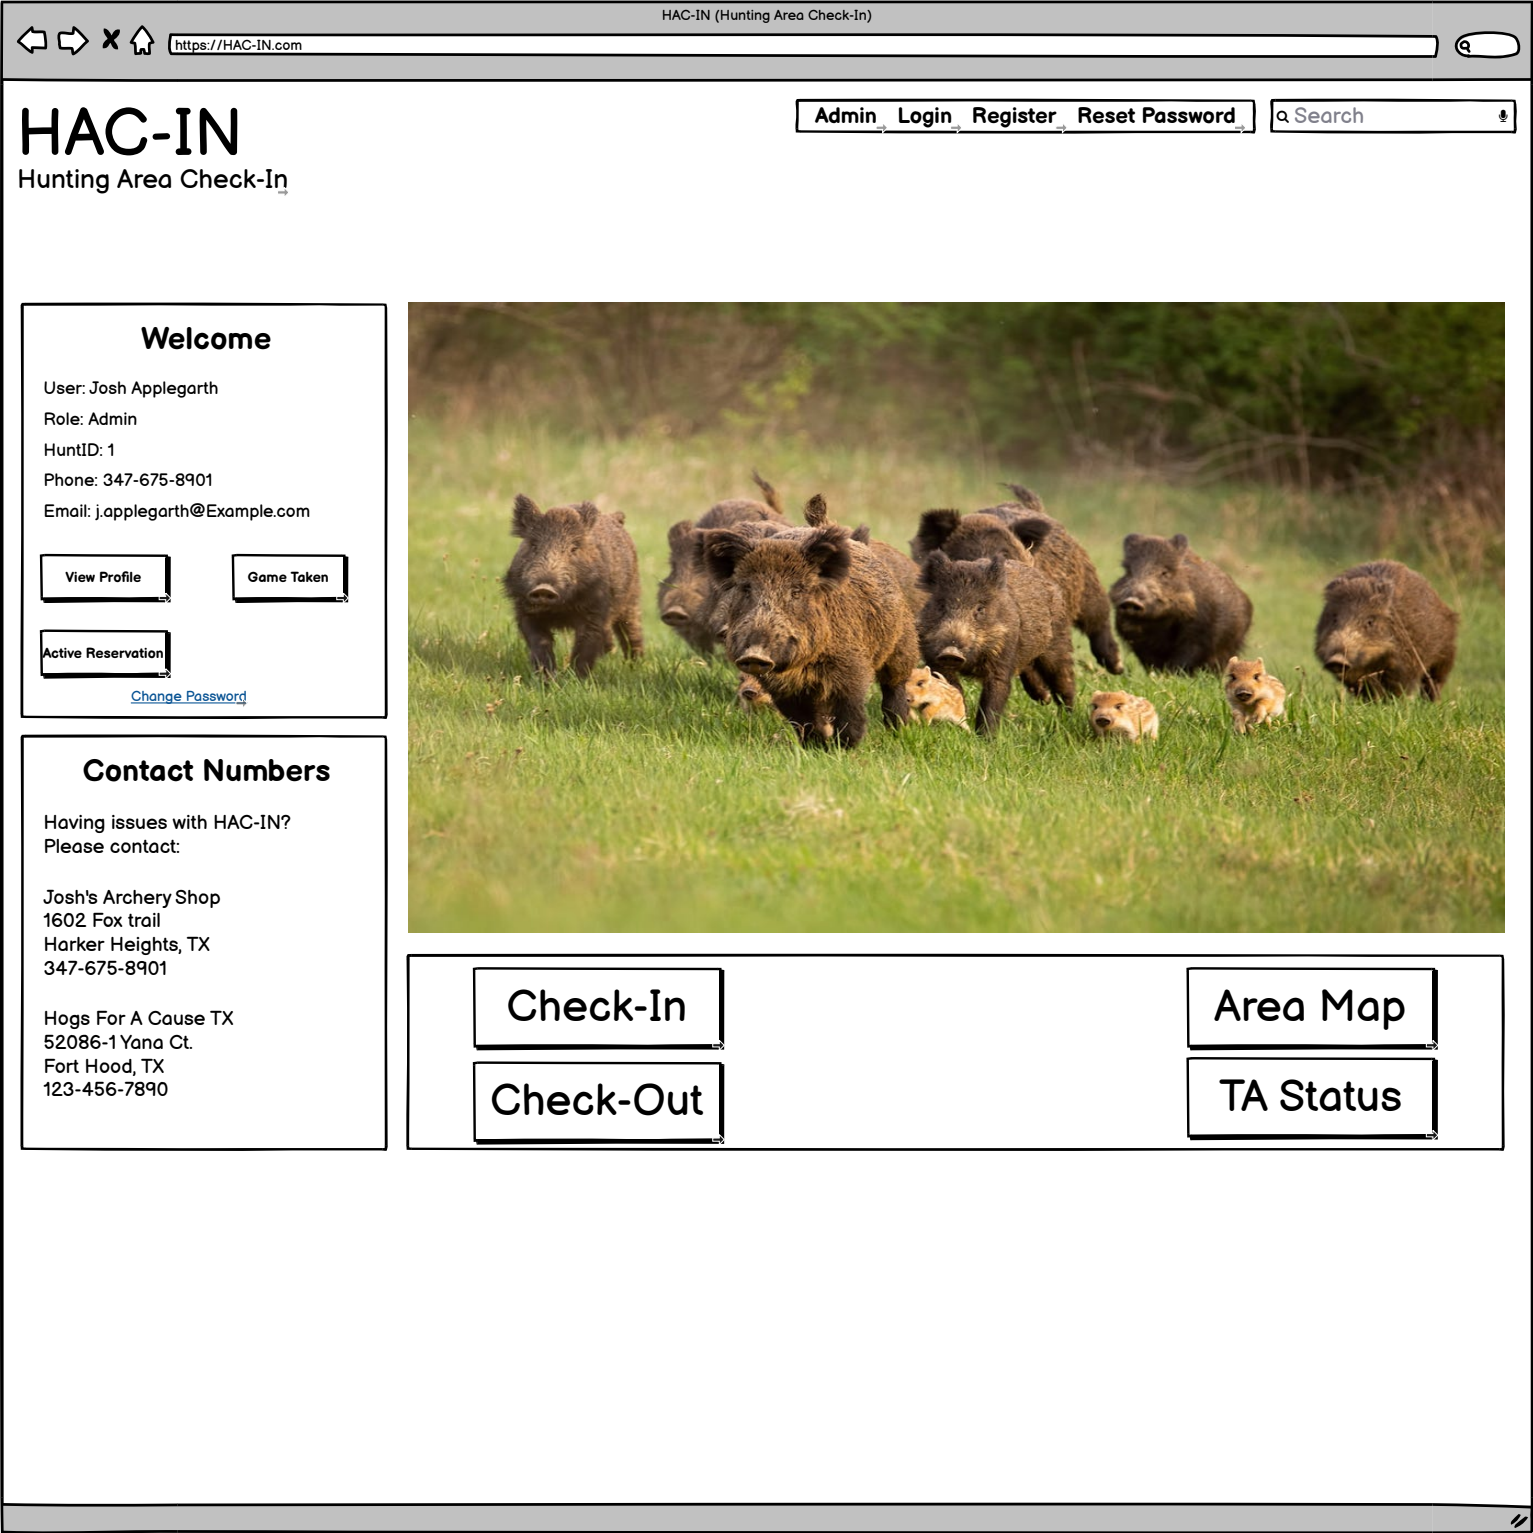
HAC-IN (Hunting Area Check-In)

https://HAC-IN.com

HAC-IN
Hunting Area Check-In

Admin Login Register Reset Password

Search

Welcome

User: Josh Applegarth
Role: Admin
HuntID: 1
Phone: 347-675-8901
Email: j.applegarth@Example.com

View Profile

Game Taken

Active Reservation

Change Password

Contact Numbers

Having issues with HAC-IN?
Please contact:

Josh's Archery Shop
1602 Fox trail
Harker Heights, TX
347-675-8901

Hogs For A Cause TX
52086-1 Yana Ct.
Fort Hood, TX
123-456-7890

Check-In

Check-Out

Area Map

TA Status